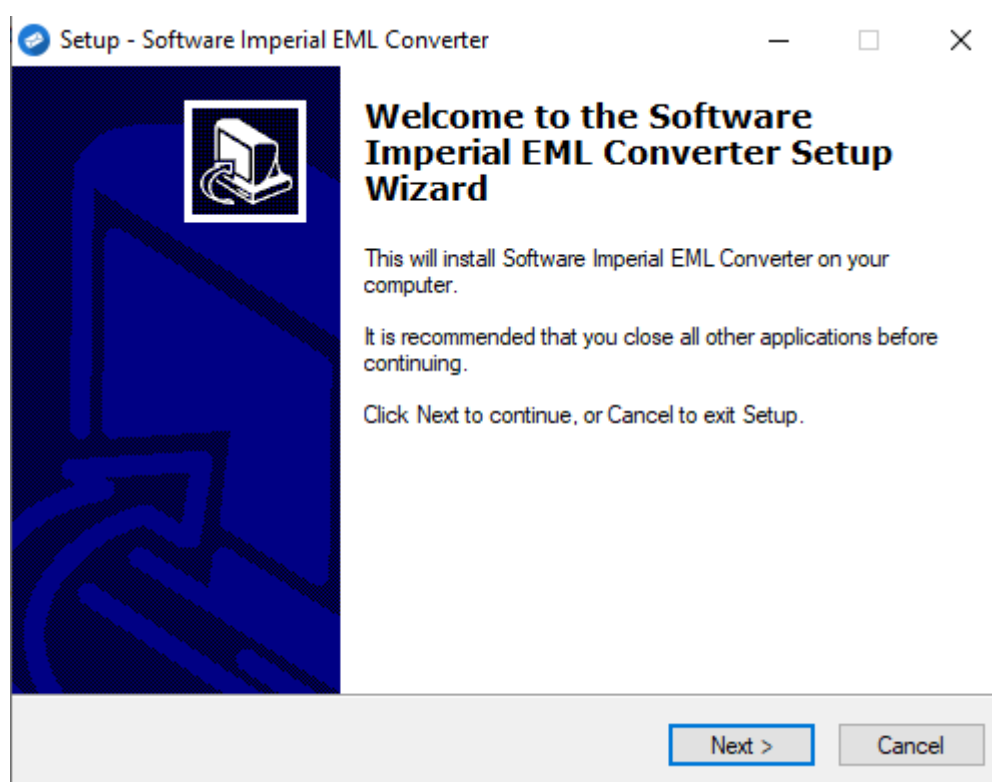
Setup - Software Imperial EML Converter

Welcome to the Software Imperial EML Converter Setup Wizard

This will install Software Imperial EML Converter on your computer.

It is recommended that you close all other applications before continuing.

Click Next to continue, or Cancel to exit Setup.

Next >

Cancel